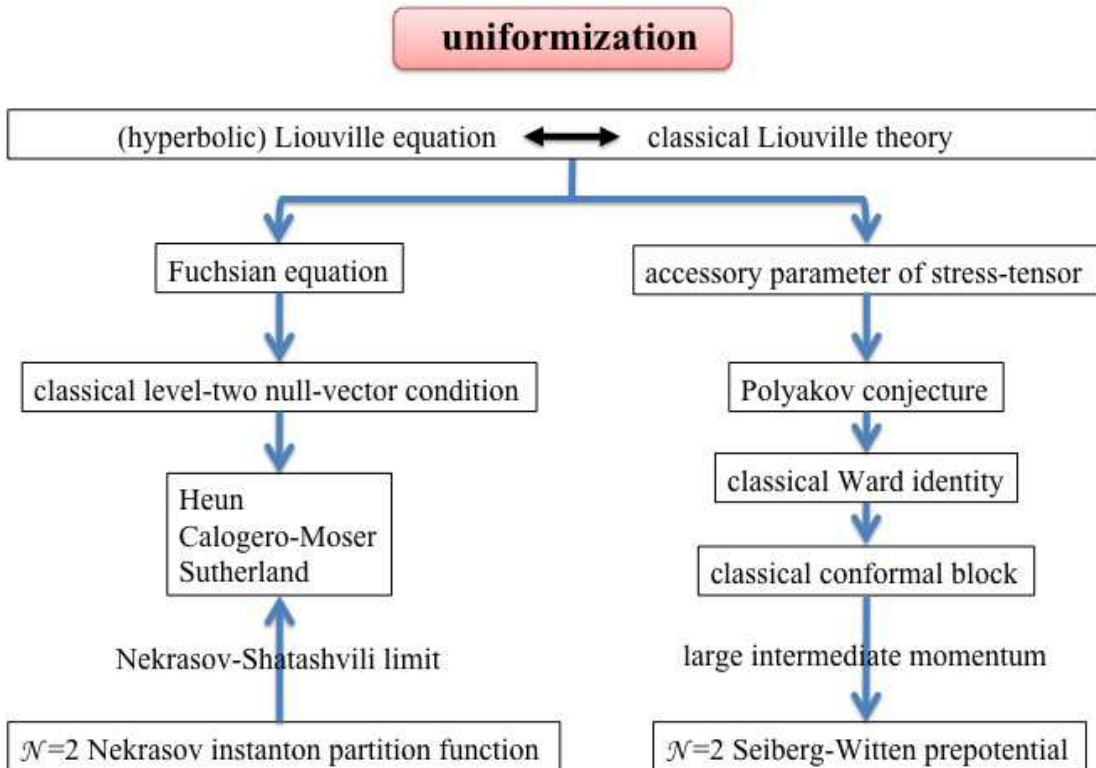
uniformization

(hyperbolic) Liouville equation classical Liouville theory

Fuchsian equation

classical level-two null-vector condition

Heun
Calogero-Moser
Sutherland

Nekrasov-Shatashvili limit

$\mathcal{N}$=2 Nekrasov instanton partition function

accessory parameter of stress-tensor

Polyakov conjecture

classical Ward identity

classical conformal block

large intermediate momentum

$\mathcal{N}$=2 Seiberg-Witten prepotential